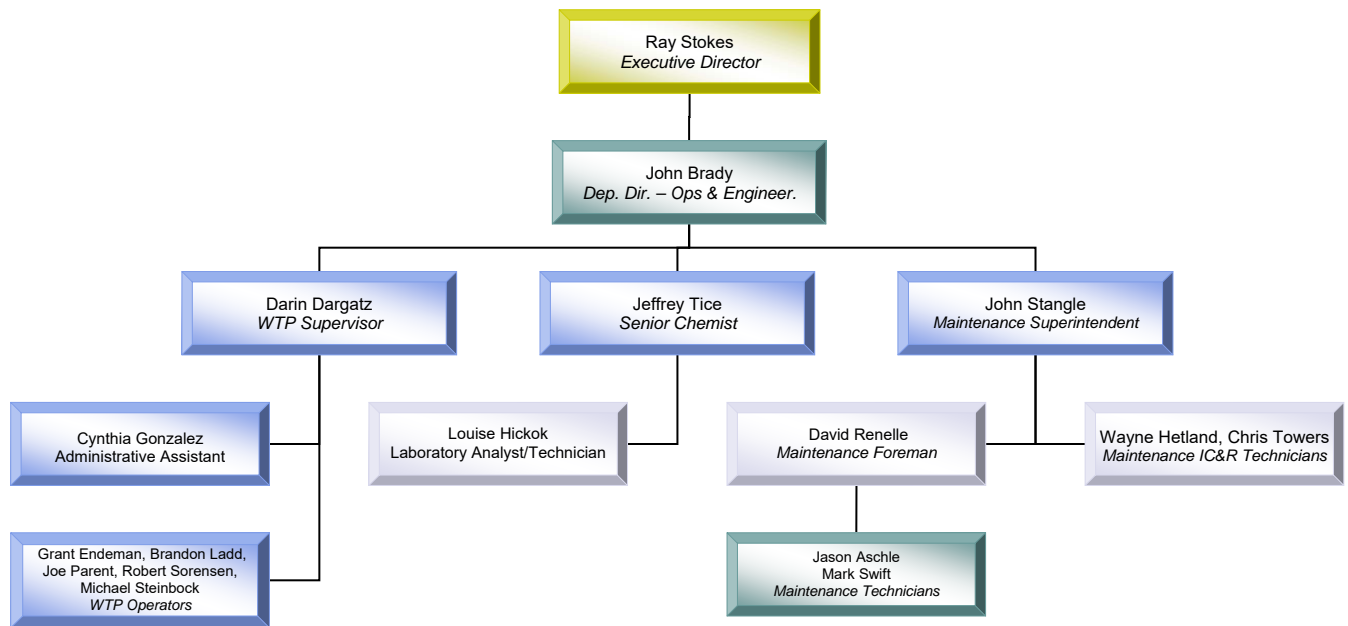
Ray Stokes
Executive Director

John Brady
Dep. Dir. – Ops & Engineer.

Darin Dargatz
WTP Supervisor

Jeffrey Tice
Senior Chemist

John Stangle
Maintenance Superintendent

Cynthia Gonzalez
Administrative Assistant

Louise Hickok
Laboratory Analyst/Technician

David Renelle
Maintenance Foreman

Wayne Hetland, Chris Towers
Maintenance IC&R Technicians

Grant Endeman, Brandon Ladd, Joe Parent, Robert Sorensen, Michael Steinbock
WTP Operators

Jason Aschle
Mark Swift
Maintenance Technicians